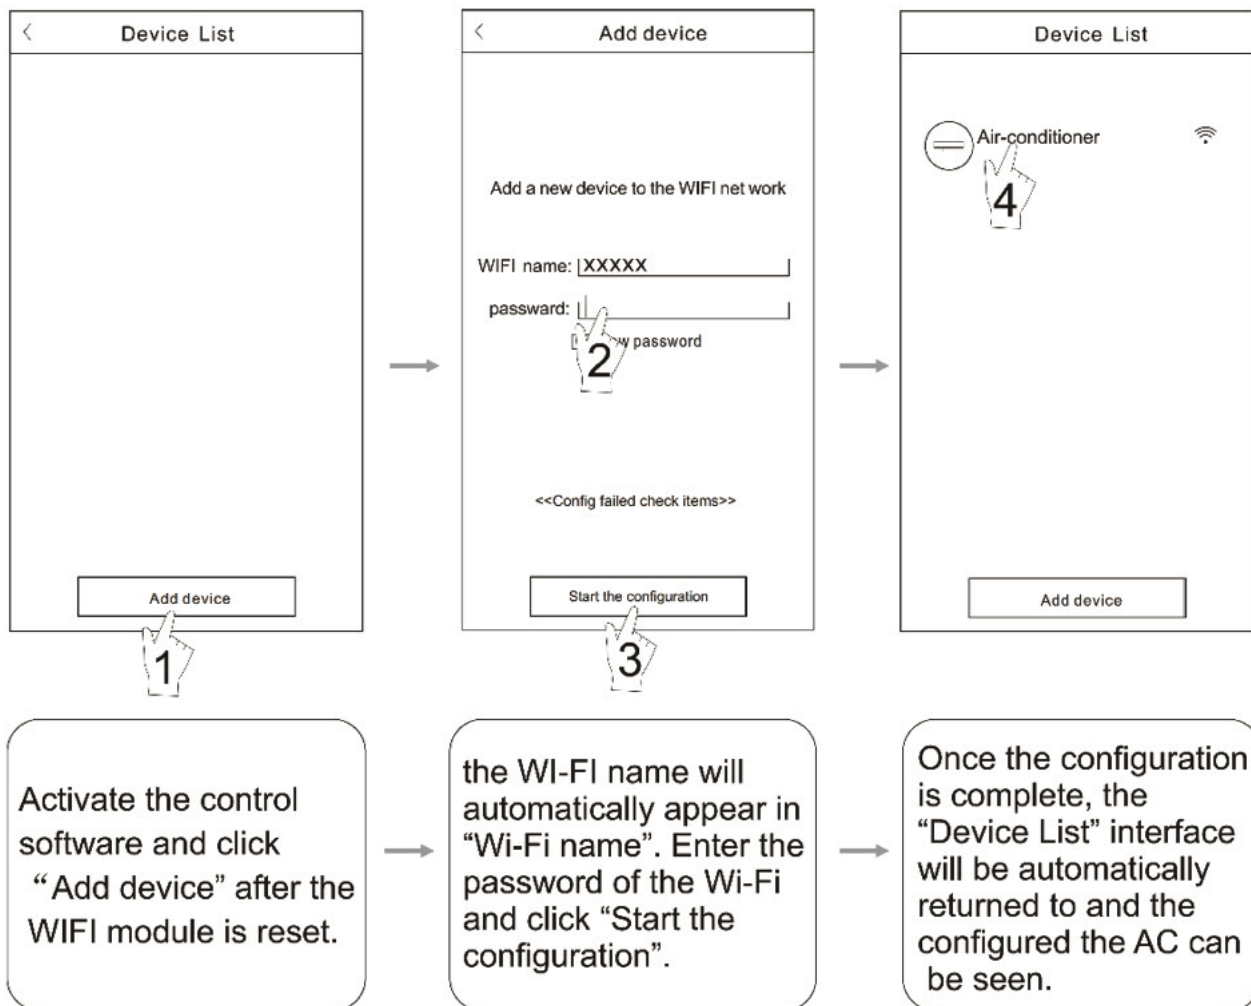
<
Device List

Add device

1

<
Add device

Add a new device to the WIFI net work

WIFI name: XXXXX

passward:

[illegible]w password

2

<<Config failed check items>>

Start the configuration

3

Device List

Air-conditioner

4

Add device

Activate the control software and click "Add device" after the WIFI module is reset.

the WI-FI name will automatically appear in "Wi-Fi name". Enter the password of the Wi-Fi and click "Start the configuration".

Once the configuration is complete, the "Device List" interface will be automatically returned to and the configured the AC can be seen.